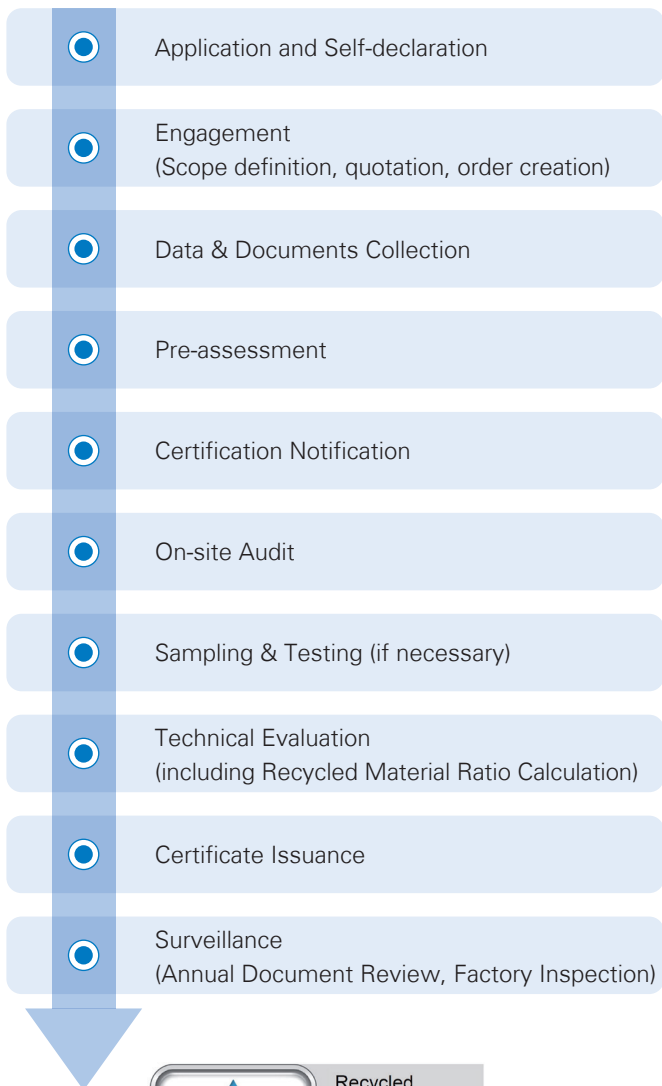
Application and Self-declaration

Engagement
(Scope definition, quotation, order creation)

Data & Documents Collection

Pre-assessment

Certification Notification

On-site Audit

Sampling & Testing (if necessary)

Technical Evaluation
(including Recycled Material Ratio Calculation)

Certificate Issuance

Surveillance
(Annual Document Review, Factory Inspection)

Recycled